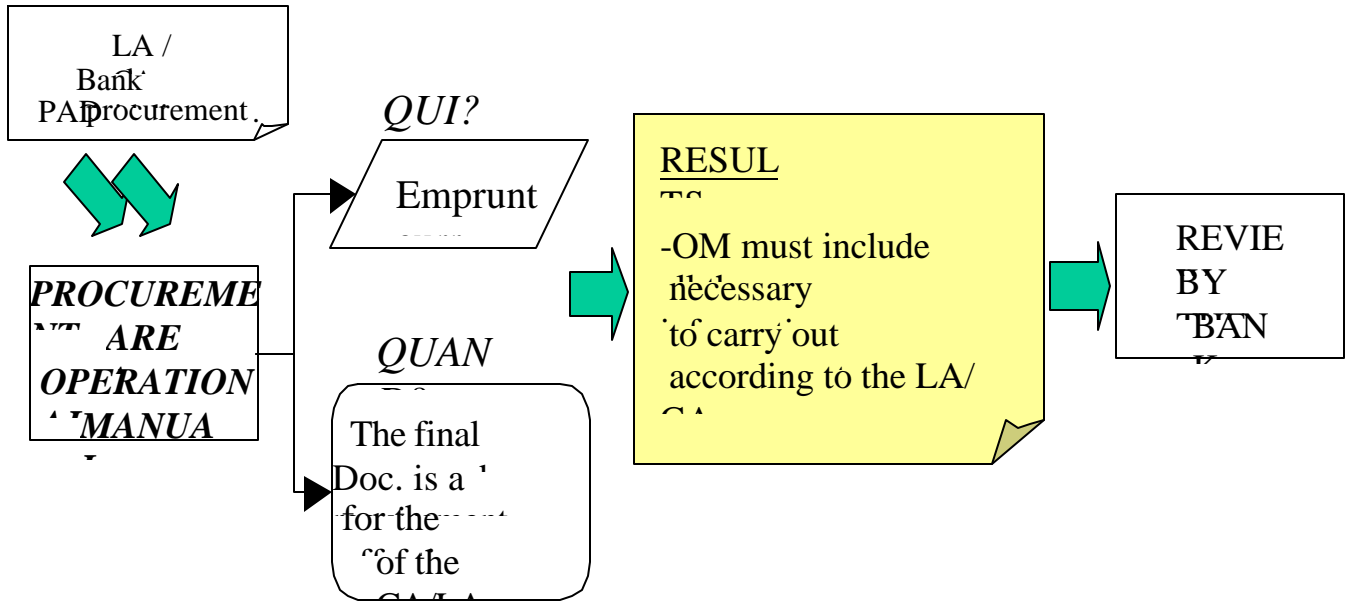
LA /
Bank
PAD Procurement

QUI?

Emprunt

PROCUREME
NT ARE
OPERATION
AL MANUA
L

QUAN
D?

The final
Doc. is a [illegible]
for the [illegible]
of the
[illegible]

RESUL
TS

-OM must include
necessary
to carry out
according to the LA/
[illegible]

REVIE
BY
THE BAN
K